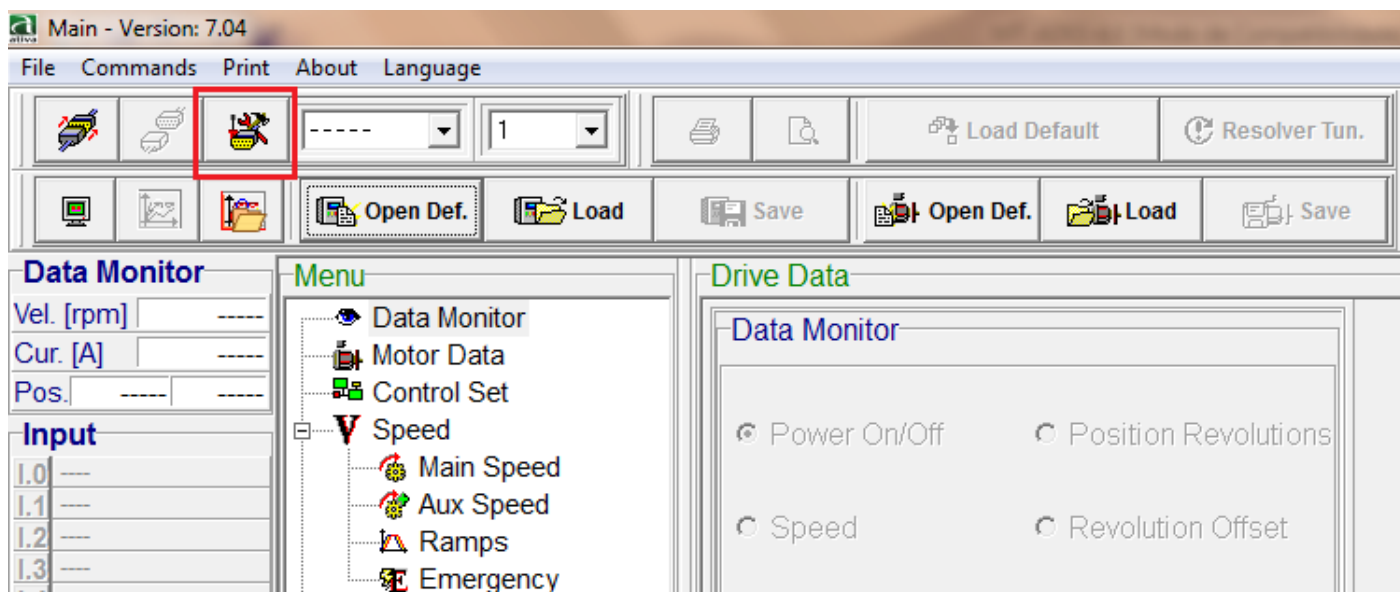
Main - Version: 7.04

File Commands Print About Language

-----
1
Load Default
Resolver Tun.

Open Def.
Load
Save
Open Def.
Load
Save

Data Monitor
Vel. [rpm] -----
Cur. [A] -----
Pos. ----- -----

Input
I.0 ----
I.1 ----
I.2 ----
I.3 ----

Menu
Data Monitor
Motor Data
Control Set
Speed
Main Speed
Aux Speed
Ramps
Emergency

Drive Data
Data Monitor
Power On/Off
Position Revolutions
Speed
Revolution Offset